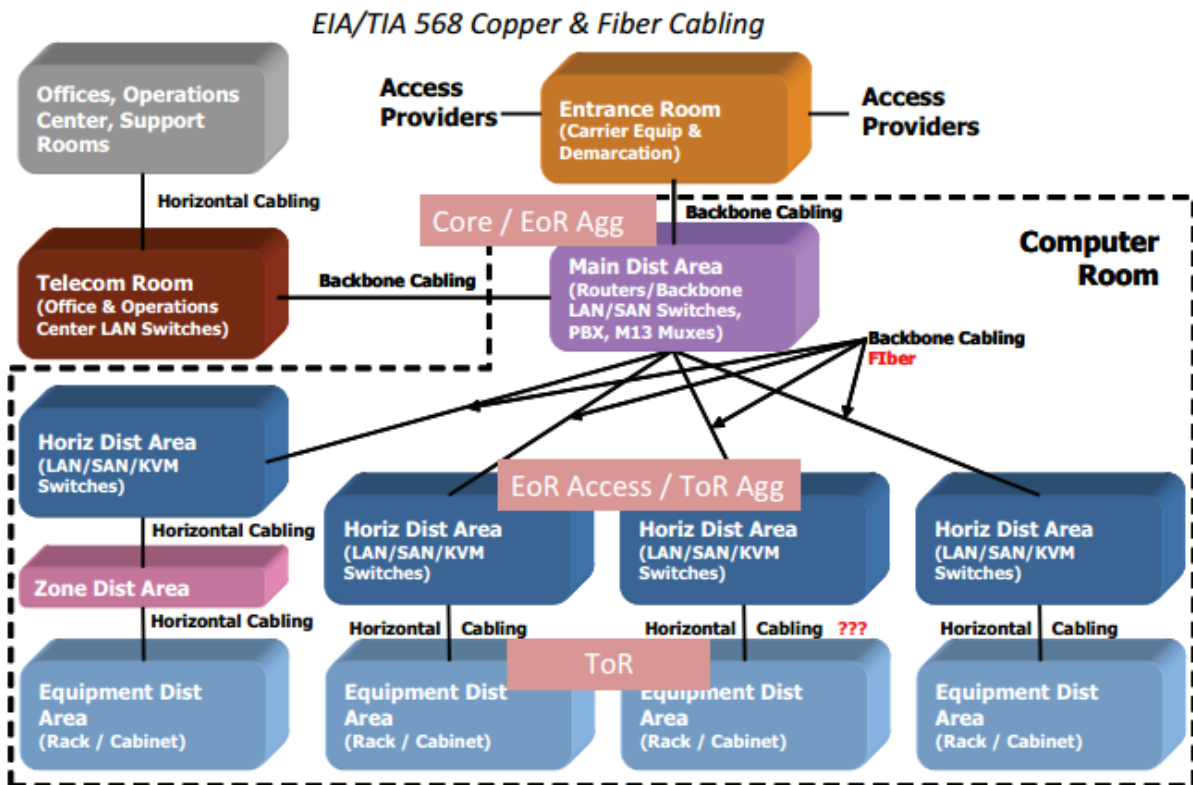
EIA/TIA 568 Copper & Fiber Cabling

Offices, Operations Center, Support Rooms

Access Providers

Entrance Room (Carrier Equip & Demarcation)

Access Providers

Horizontal Cabling

Core / EoR Agg

Backbone Cabling

Computer Room

Telecom Room (Office & Operations Center LAN Switches)

Backbone Cabling

Main Dist Area (Routers/Backbone LAN/SAN Switches, PBX, M13 Muxes)

Backbone Cabling
FIber

Horiz Dist Area (LAN/SAN/KVM Switches)

EoR Access / ToR Agg

Horizontal Cabling

Horiz Dist Area (LAN/SAN/KVM Switches)

Horiz Dist Area (LAN/SAN/KVM Switches)

Horiz Dist Area (LAN/SAN/KVM Switches)

Zone Dist Area

Horizontal Cabling

Horizontal Cabling

Horizontal Cabling ???

Horizontal Cabling

ToR

Equipment Dist Area (Rack / Cabinet)

Equipment Dist Area (Rack / Cabinet)

Equipment Dist Area (Rack / Cabinet)

Equipment Dist Area (Rack / Cabinet)